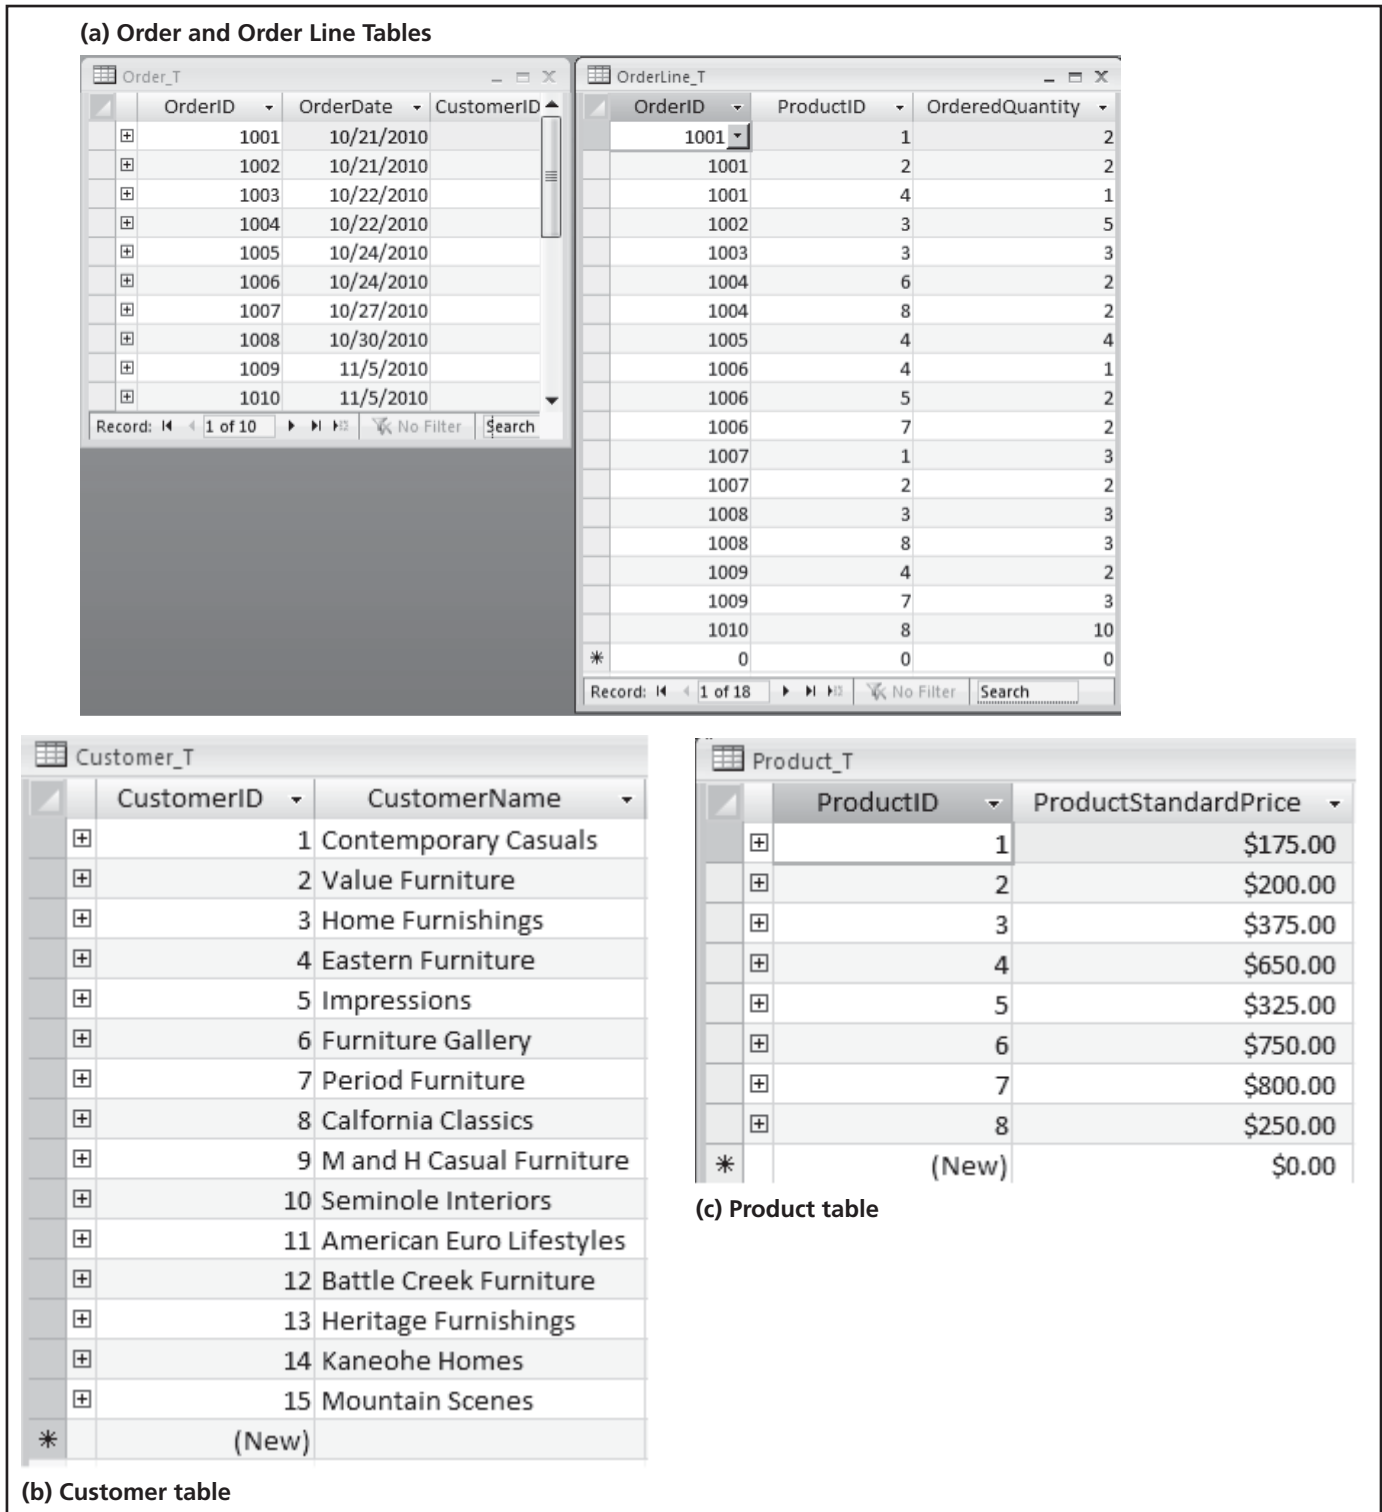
(a) Order and Order Line Tables

Order_T

| OrderID | OrderDate | CustomerID |
|---|---|---|
| 1001 | 10/21/2010 | |
| 1002 | 10/21/2010 | |
| 1003 | 10/22/2010 | |
| 1004 | 10/22/2010 | |
| 1005 | 10/24/2010 | |
| 1006 | 10/24/2010 | |
| 1007 | 10/27/2010 | |
| 1008 | 10/30/2010 | |
| 1009 | 11/5/2010 | |
| 1010 | 11/5/2010 | |

Record: 1 of 10 No Filter Search

OrderLine_T

| OrderID | ProductID | OrderedQuantity |
|---|---|---|
| 1001 | 1 | 2 |
| 1001 | 2 | 2 |
| 1001 | 4 | 1 |
| 1002 | 3 | 5 |
| 1003 | 3 | 3 |
| 1004 | 6 | 2 |
| 1004 | 8 | 2 |
| 1005 | 4 | 4 |
| 1006 | 4 | 1 |
| 1006 | 5 | 2 |
| 1006 | 7 | 2 |
| 1007 | 1 | 3 |
| 1007 | 2 | 2 |
| 1008 | 3 | 3 |
| 1008 | 8 | 3 |
| 1009 | 4 | 2 |
| 1009 | 7 | 3 |
| 1010 | 8 | 10 |
| 0 | 0 | 0 |

Record: 1 of 18 No Filter Search

Customer_T

| CustomerID | CustomerName |
|---|---|
| 1 | Contemporary Casuals |
| 2 | Value Furniture |
| 3 | Home Furnishings |
| 4 | Eastern Furniture |
| 5 | Impressions |
| 6 | Furniture Gallery |
| 7 | Period Furniture |
| 8 | Calfornia Classics |
| 9 | M and H Casual Furniture |
| 10 | Seminole Interiors |
| 11 | American Euro Lifestyles |
| 12 | Battle Creek Furniture |
| 13 | Heritage Furnishings |
| 14 | Kaneohe Homes |
| 15 | Mountain Scenes |
| (New) | |

(b) Customer table

Product_T

| ProductID | ProductStandardPrice |
|---|---|
| 1 | $175.00 |
| 2 | $200.00 |
| 3 | $375.00 |
| 4 | $650.00 |
| 5 | $325.00 |
| 6 | $750.00 |
| 7 | $800.00 |
| 8 | $250.00 |
| (New) | $0.00 |

(c) Product table